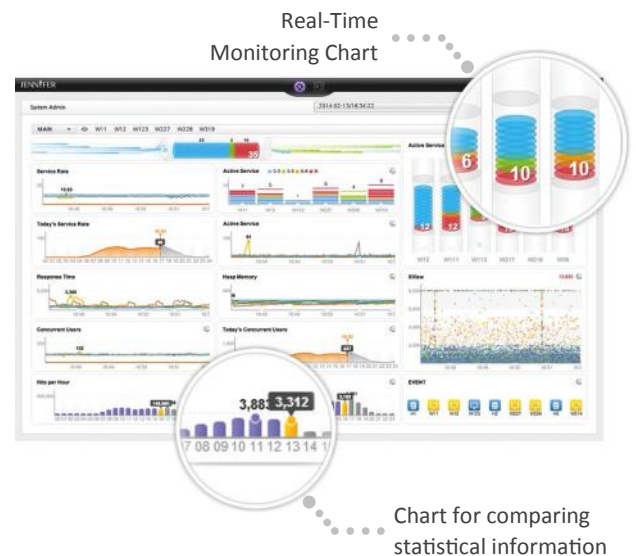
Real-Time Monitoring Chart

JENNIFER

System Admin

2014-02-13 18:34:22

MAIN W11 W12 W123 W227 W228 W319

Service Rate

Active Service

Active Service

Today's Service Rate

Active Service

Response Time

Heap Memory

XView

Concurrent Users

Today's Concurrent Users

Hits per Hour

EVENT

W12 W11 W13 W227 W228 W29

6

10

10

12

3,881

3,312

07 08 09 10 11 12 13 14 1

Chart for comparing statistical information